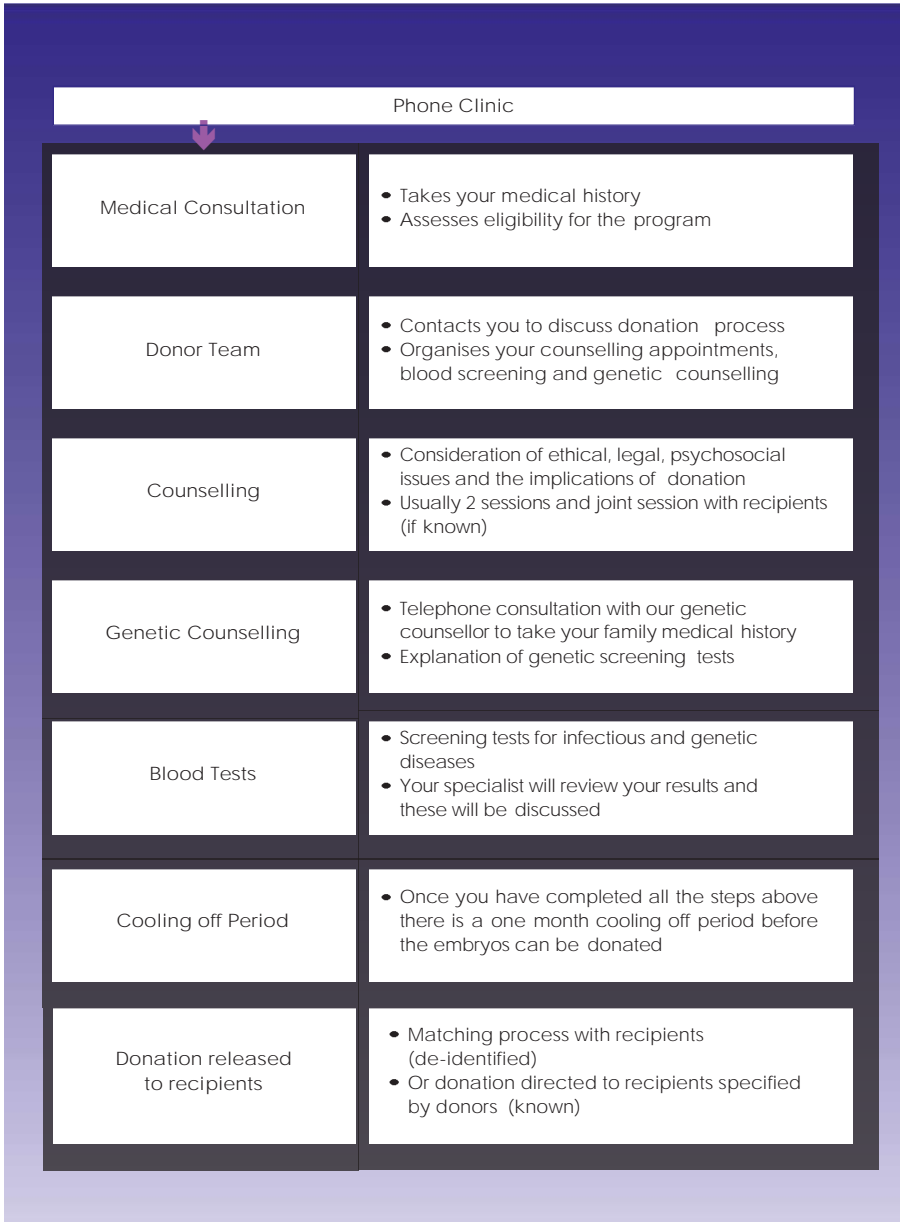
Phone Clinic

| | |
|---|---|
| Medical Consultation | • Takes your medical history<br>• Assesses eligibility for the program |
| Donor Team | • Contacts you to discuss donation process<br>• Organises your counselling appointments, blood screening and genetic counselling |
| Counselling | • Consideration of ethical, legal, psychosocial issues and the implications of donation<br>• Usually 2 sessions and joint session with recipients (if known) |
| Genetic Counselling | • Telephone consultation with our genetic counsellor to take your family medical history<br>• Explanation of genetic screening tests |
| Blood Tests | • Screening tests for infectious and genetic diseases<br>• Your specialist will review your results and these will be discussed |
| Cooling off Period | • Once you have completed all the steps above there is a one month cooling off period before the embryos can be donated |
| Donation released to recipients | • Matching process with recipients (de-identified)<br>• Or donation directed to recipients specified by donors (known) |